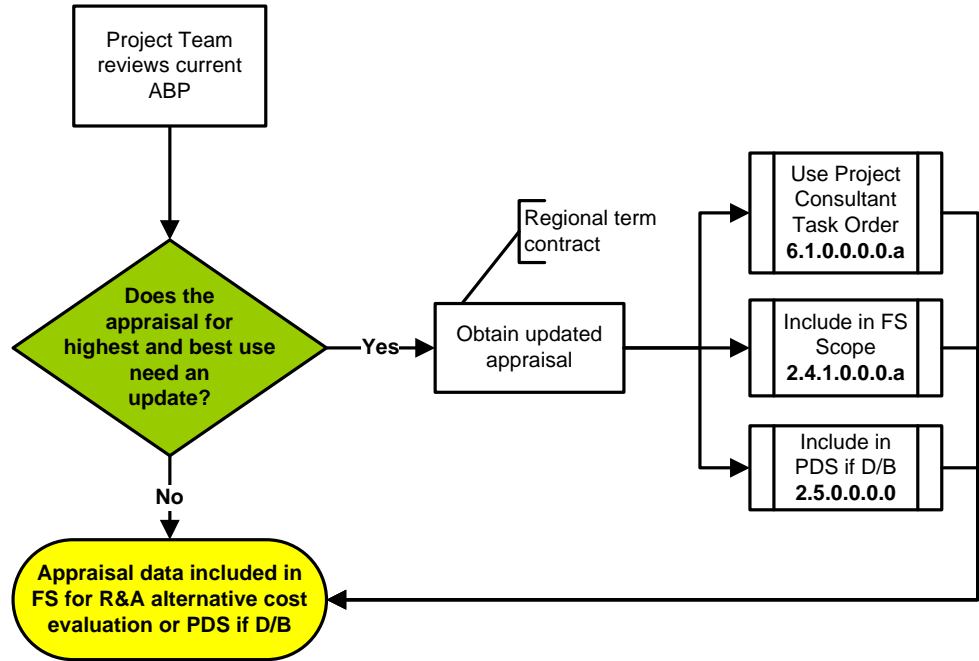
Project Team reviews current ABP

Does the appraisal for highest and best use need an update?

Yes

Regional term contract

Obtain updated appraisal

Use Project Consultant Task Order
**6.1.0.0.0.0.a**

Include in FS Scope
**2.4.1.0.0.0.a**

Include in PDS if D/B
**2.5.0.0.0.0**

No

Appraisal data included in FS for R&A alternative cost evaluation or PDS if D/B